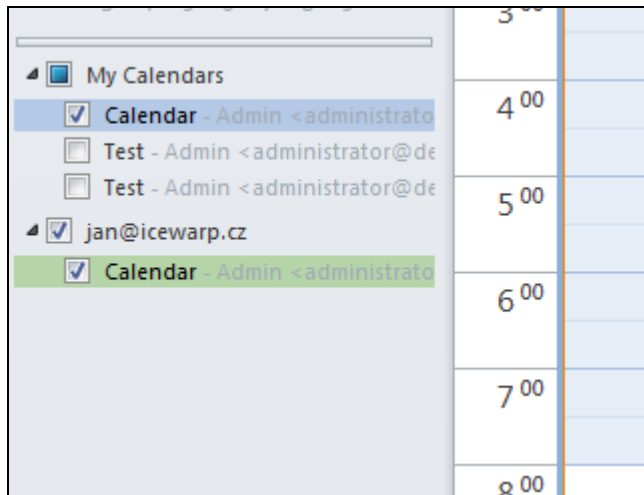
My Calendars

Calendar - Admin <administrato

Test - Admin <administrator@de

Test - Admin <administrator@de

jan@icewarp.cz

Calendar - Admin <administrato

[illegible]

$4^{00}$

$5^{00}$

$6^{00}$

$7^{00}$

$8^{00}$